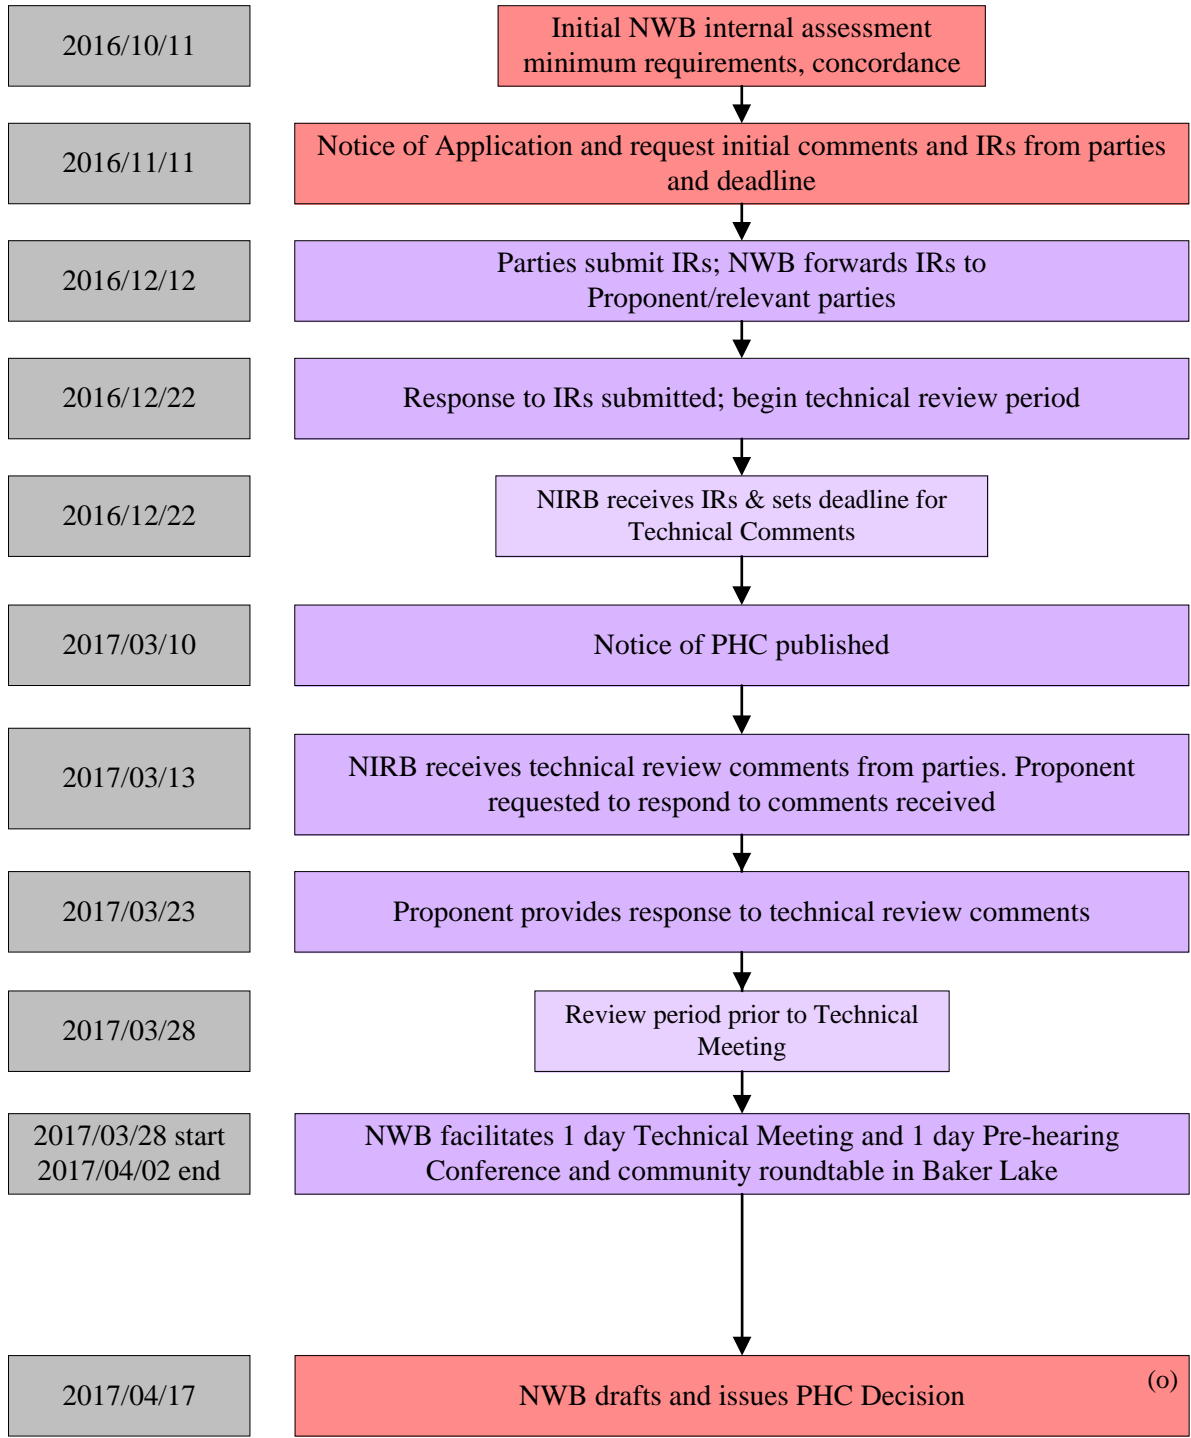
2016/10/11

Initial NWB internal assessment minimum requirements, concordance

2016/11/11

Notice of Application and request initial comments and IRs from parties and deadline

2016/12/12

Parties submit IRs; NWB forwards IRs to Proponent/relevant parties

2016/12/22

Response to IRs submitted; begin technical review period

2016/12/22

NIRB receives IRs & sets deadline for Technical Comments

2017/03/10

Notice of PHC published

2017/03/13

NIRB receives technical review comments from parties. Proponent requested to respond to comments received

2017/03/23

Proponent provides response to technical review comments

2017/03/28

Review period prior to Technical Meeting

2017/03/28 start
2017/04/02 end

NWB facilitates 1 day Technical Meeting and 1 day Pre-hearing Conference and community roundtable in Baker Lake

2017/04/17

NWB drafts and issues PHC Decision

(o)